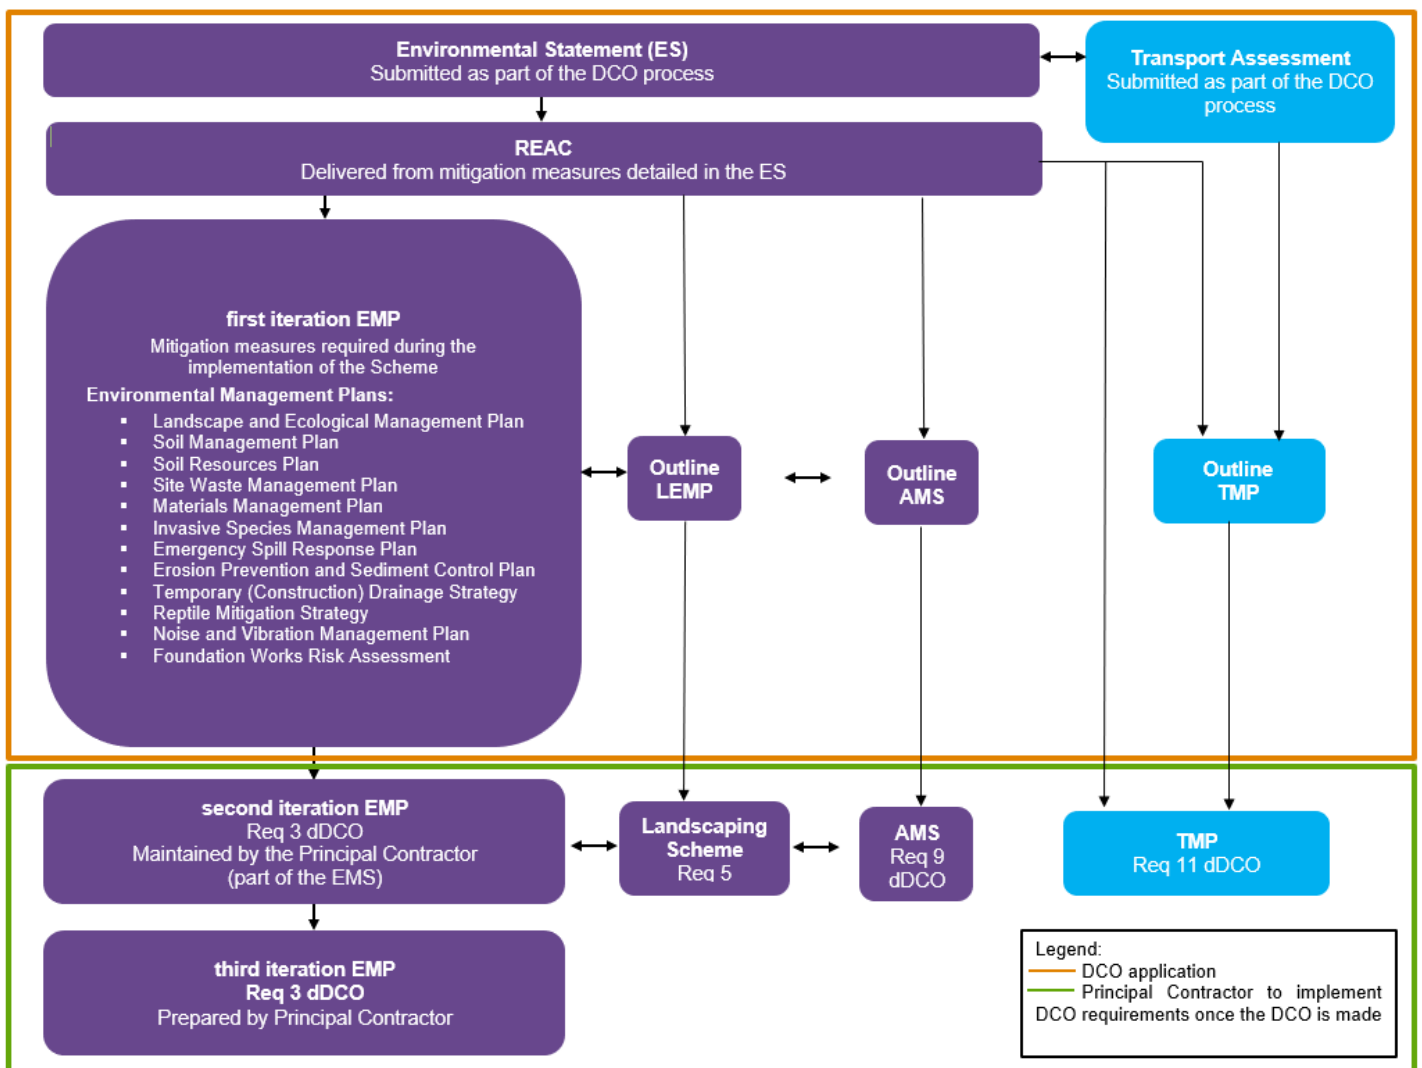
Environmental Statement (ES)
Submitted as part of the DCO process

Transport Assessment
Submitted as part of the DCO process

REAC
Delivered from mitigation measures detailed in the ES

first iteration EMP
Mitigation measures required during the implementation of the Scheme

Environmental Management Plans:
- Landscape and Ecological Management Plan
- Soil Management Plan
- Soil Resources Plan
- Site Waste Management Plan
- Materials Management Plan
- Invasive Species Management Plan
- Emergency Spill Response Plan
- Erosion Prevention and Sediment Control Plan
- Temporary (Construction) Drainage Strategy
- Reptile Mitigation Strategy
- Noise and Vibration Management Plan
- Foundation Works Risk Assessment

Outline LEMP

Outline AMS

Outline TMP

second iteration EMP
Req 3 dDCO
Maintained by the Principal Contractor (part of the EMS)

Landscaping Scheme
Req 5

AMS
Req 9 dDCO

TMP
Req 11 dDCO

third iteration EMP
Req 3 dDCO
Prepared by Principal Contractor

Legend:
DCO application
Principal Contractor to implement DCO requirements once the DCO is made